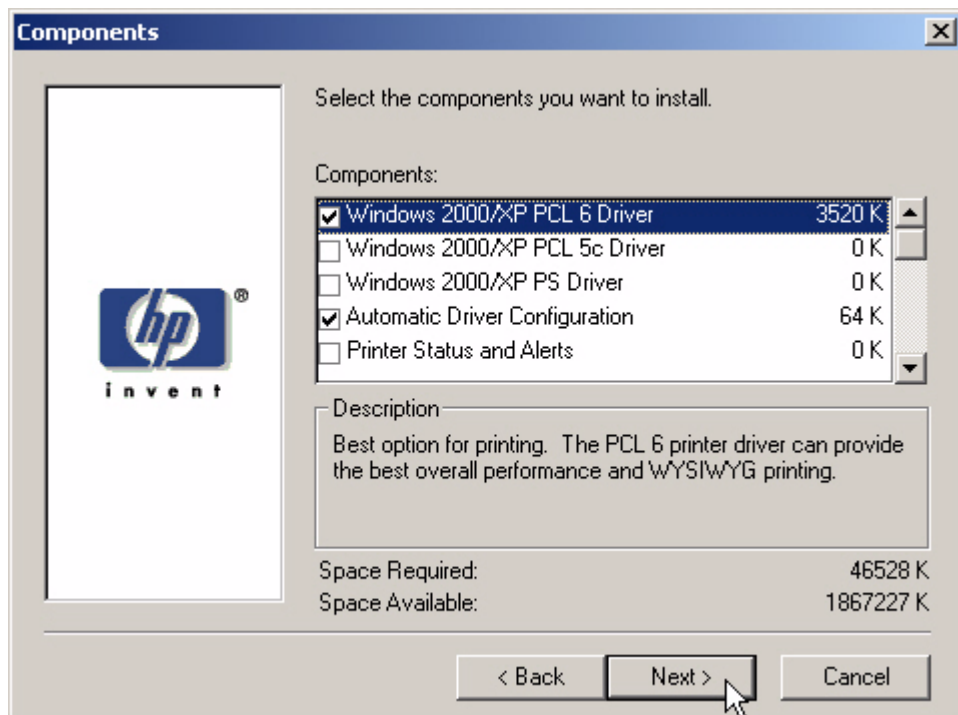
Components

hp ®
invent

Select the components you want to install.

Components:

| Component | Size |
|---|---|
| Windows 2000/XP PCL 6 Driver | 3520 K |
| Windows 2000/XP PCL 5c Driver | 0 K |
| Windows 2000/XP PS Driver | 0 K |
| Automatic Driver Configuration | 64 K |
| Printer Status and Alerts | 0 K |

Description
Best option for printing. The PCL 6 printer driver can provide the best overall performance and WYSIWYG printing.

Space Required: 46528 K
Space Available: 1867227 K

< Back | Next > | Cancel